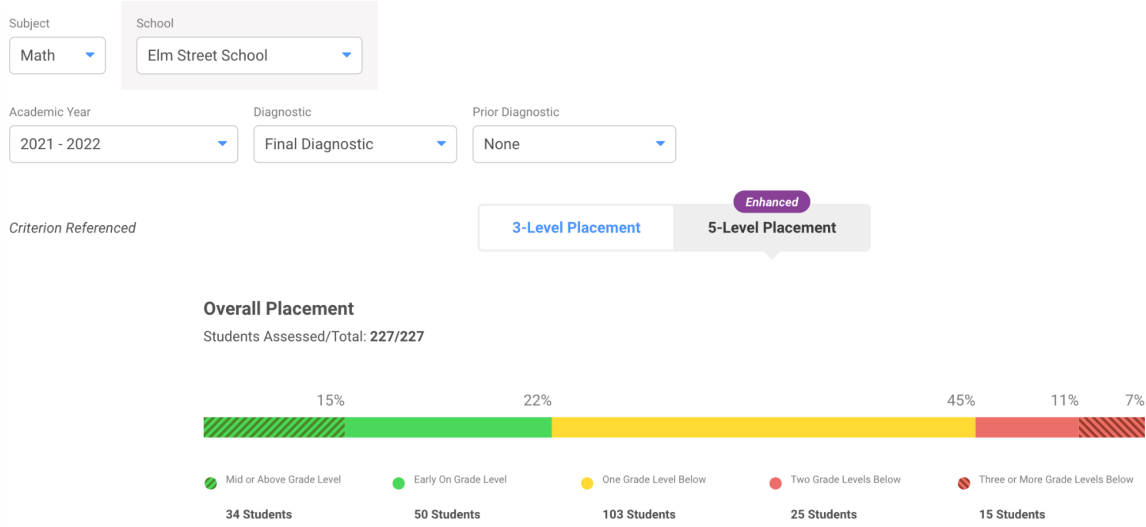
Subject
Math

School
Elm Street School

Academic Year
2021 - 2022

Diagnostic
Final Diagnostic

Prior Diagnostic
None

Criterion Referenced

Enhanced

3-Level Placement

5-Level Placement

Overall Placement

Students Assessed/Total: **227/227**

15%

22%

45%

11%

7%

Mid or Above Grade Level
34 Students

Early On Grade Level
50 Students

One Grade Level Below
103 Students

Two Grade Levels Below
25 Students

Three or More Grade Levels Below
15 Students